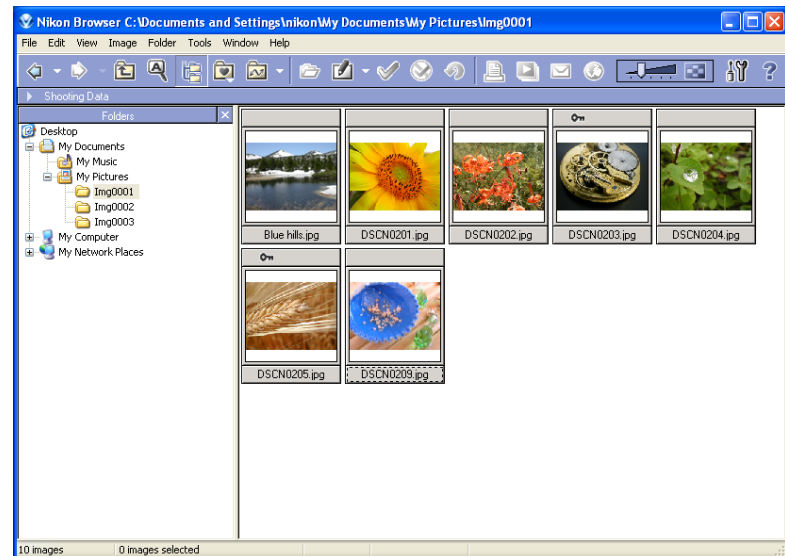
Nikon Browser C:\Documents and Settings\nikon\My Documents\My Pictures\Img0001

File Edit View Image Folder Tools Window Help

Shooting Data

Folders

Desktop
My Documents
My Music
My Pictures
Img0001
Img0002
Img0003
My Computer
My Network Places

Blue hills.jpg
DSCN0201.jpg
DSCN0202.jpg
DSCN0203.jpg
DSCN0204.jpg
DSCN0205.jpg
DSCN0209.jpg

10 images
0 images selected